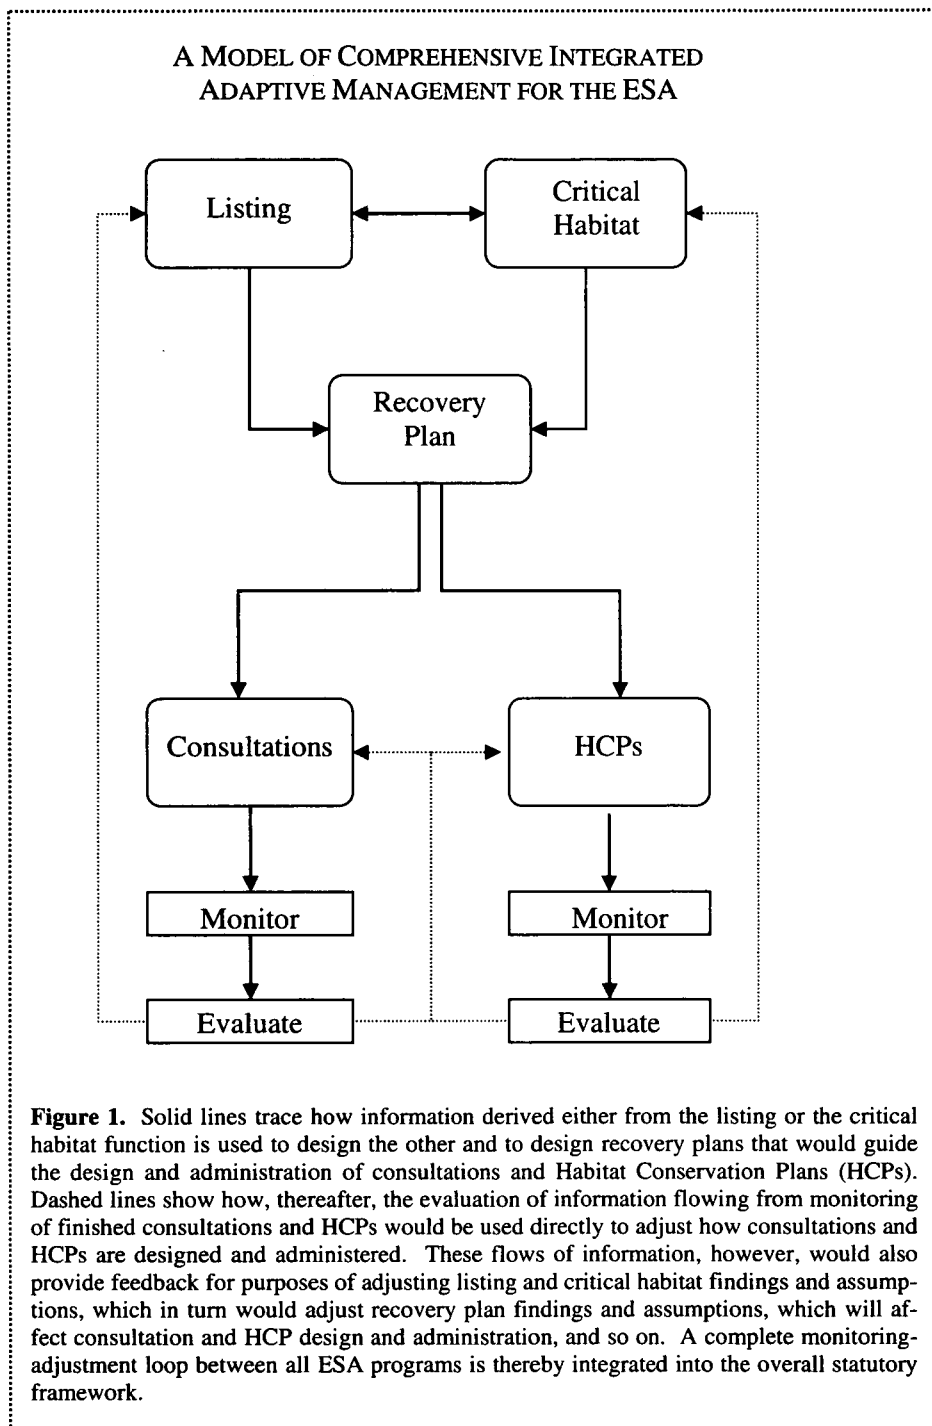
A MODEL OF COMPREHENSIVE INTEGRATED ADAPTIVE MANAGEMENT FOR THE ESA

Listing

Critical Habitat

Recovery Plan

Consultations

HCPs

Monitor

Monitor

Evaluate

Evaluate

**Figure 1.** Solid lines trace how information derived either from the listing or the critical habitat function is used to design the other and to design recovery plans that would guide the design and administration of consultations and Habitat Conservation Plans (HCPs). Dashed lines show how, thereafter, the evaluation of information flowing from monitoring of finished consultations and HCPs would be used directly to adjust how consultations and HCPs are designed and administered. These flows of information, however, would also provide feedback for purposes of adjusting listing and critical habitat findings and assumptions, which in turn would adjust recovery plan findings and assumptions, which will affect consultation and HCP design and administration, and so on. A complete monitoring-adjustment loop between all ESA programs is thereby integrated into the overall statutory framework.